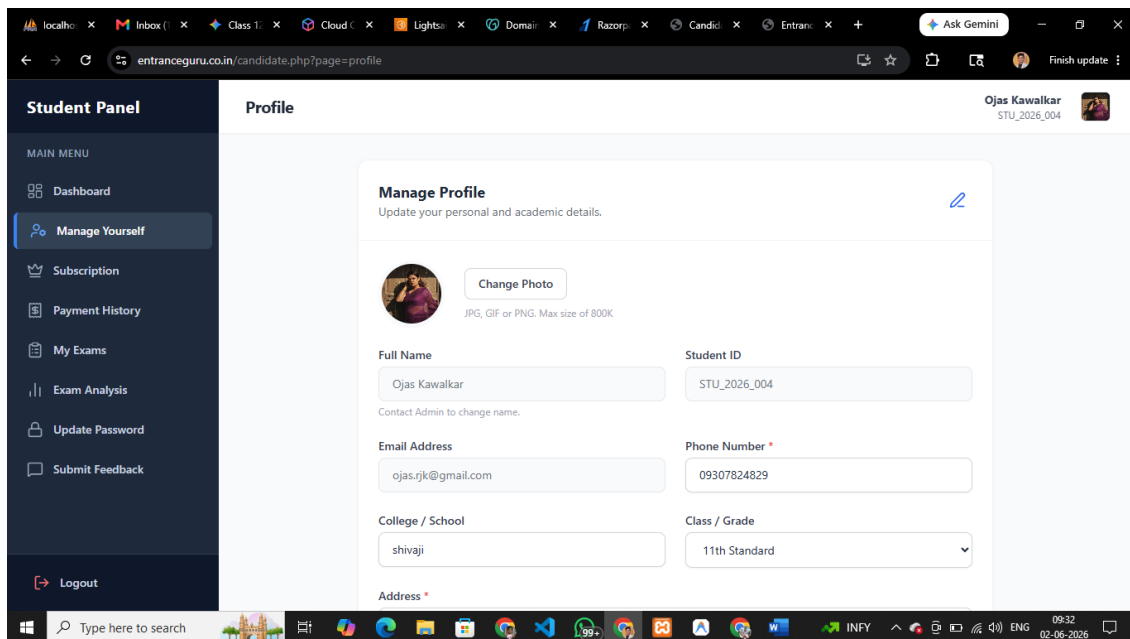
localho ×  Inbox (  ×  Class 1  ×  Cloud C  ×  Lightsa  ×  Domair  ×  Razorp  ×  Candid  ×  Entranc  ×  +  Ask Gemini

entranceguru.co.in/candidate.php?page=profile

Finish update

Student Panel

Profile

Ojas Kawalkar
STU_2026_004

MAIN MENU

Dashboard

Manage Yourself

Subscription

Payment History

My Exams

Exam Analysis

Update Password

Submit Feedback

Logout

Manage Profile
Update your personal and academic details.

Change Photo
JPG, GIF or PNG. Max size of 800K

Full Name
Ojas Kawalkar
Contact Admin to change name.

Student ID
STU_2026_004

Email Address
ojas.rjk@gmail.com

Phone Number *
09307824829

College / School
shivaji

Class / Grade
11th Standard

Address *

Type here to search

99+

INFY

ENG

09:32
02-06-2026